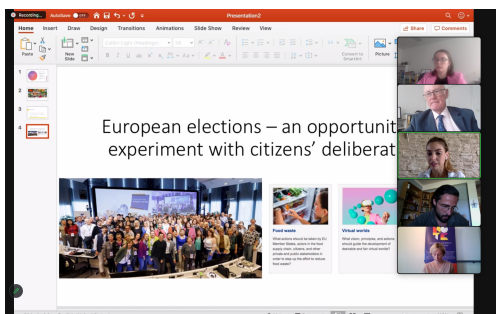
Recording... AutoSave Off Presentation2

Home Insert Draw Design Transitions Animations Slide Show Review View

Share Comments

Paste New Slide Picture

1
2
3
4

European elections – an opportunit
experiment with citizens' deliberat

Food waste

Virtual worlds